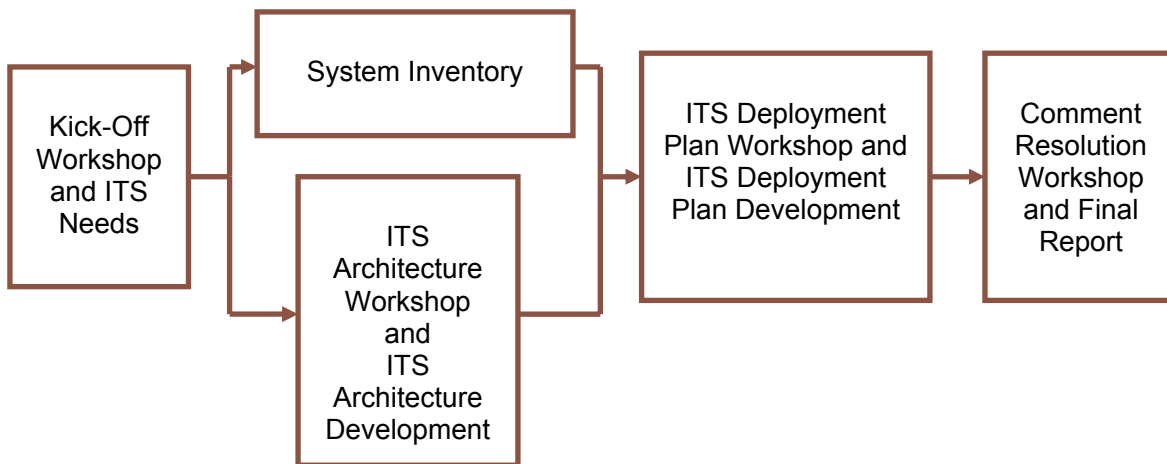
Kick-Off Workshop and ITS Needs

System Inventory

ITS Architecture Workshop and ITS Architecture Development

ITS Deployment Plan Workshop and ITS Deployment Plan Development

Comment Resolution Workshop and Final Report